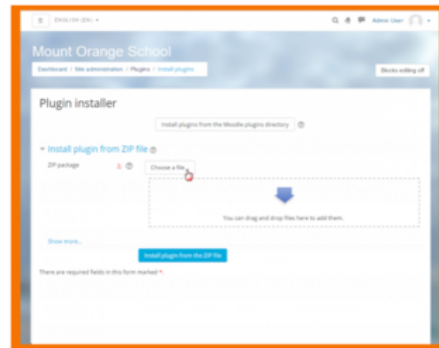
ENGLISH (EN) ▾

Admin User

Mount Orange School

Dashboard / Site administration / Plugins / Install plugins

Blocks editing off

Plugin installer

Install plugins from the Moodle plugins directory

▾ Install plugin from ZIP file

ZIP package

Choose a file...

You can drag and drop files here to add them.

Show more...

Install plugin from the ZIP file

There are required fields in this form marked *.